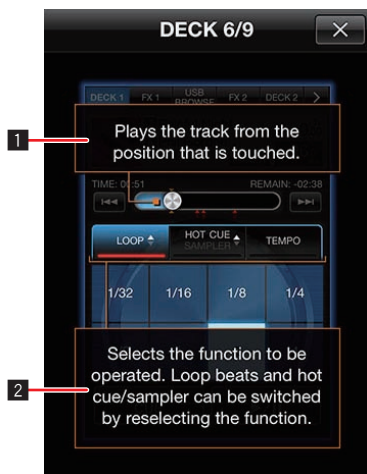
DECK 6/9

DECK 1 FX 1 USB BROWSE FX 2 DECK 2

1

Plays the track from the position that is touched.

TIME: 0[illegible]:51 REMAIN: -02:38

LOOP HOT CUE SAMPLER TEMPO

1/32 1/16 1/8 1/4

2

Selects the function to be operated. Loop beats and hot cue/sampler can be switched by reselecting the function.